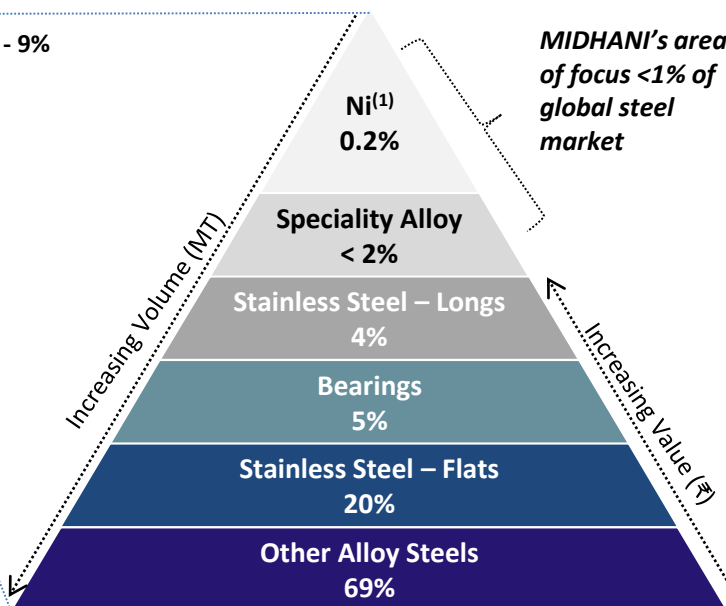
- 9%

MIDHANI's area of focus <1% of global steel market

Ni$^{(1)}$
0.2%

Speciality Alloy
< 2%

Stainless Steel – Longs
4%

Bearings
5%

Stainless Steel – Flats
20%

Other Alloy Steels
69%

Increasing Volume (MT)

Increasing Value (₹)